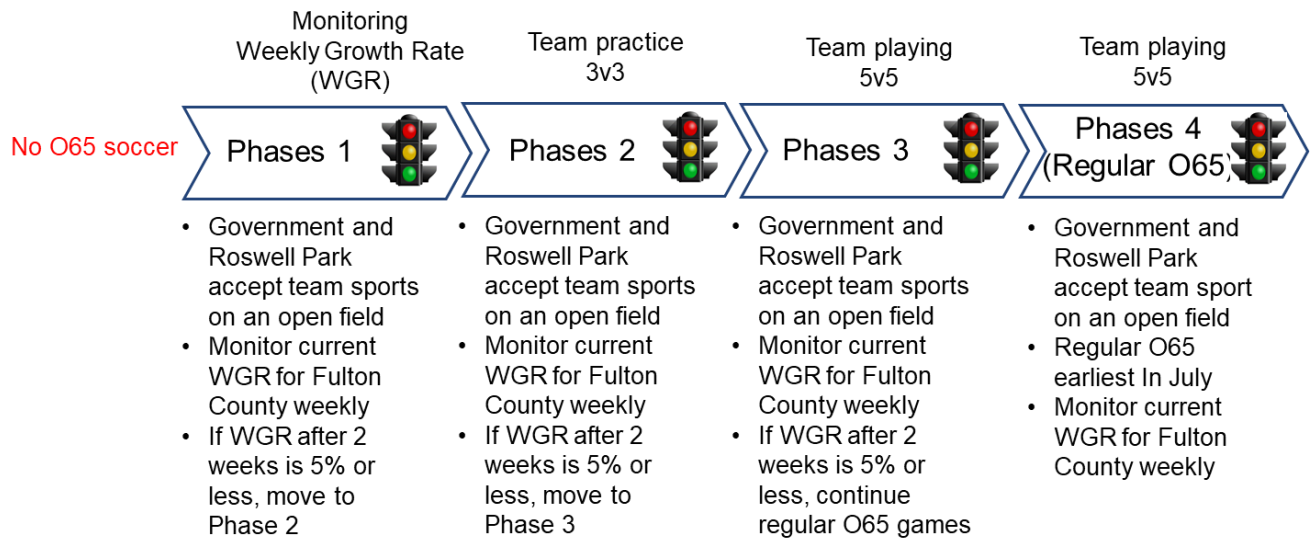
No O65 soccer

Monitoring Weekly Growth Rate (WGR)

Phases 1

• Government and Roswell Park accept team sports on an open field
• Monitor current WGR for Fulton County weekly
• If WGR after 2 weeks is 5% or less, move to Phase 2

Team practice 3v3

Phases 2

• Government and Roswell Park accept team sports on an open field
• Monitor current WGR for Fulton County weekly
• If WGR after 2 weeks is 5% or less, move to Phase 3

Team playing 5v5

Phases 3

• Government and Roswell Park accept team sports on an open field
• Monitor current WGR for Fulton County weekly
• If WGR after 2 weeks is 5% or less, continue regular O65 games

Team playing 5v5

Phases 4 (Regular O65)

• Government and Roswell Park accept team sport on an open field
• Regular O65 earliest In July
• Monitor current WGR for Fulton County weekly